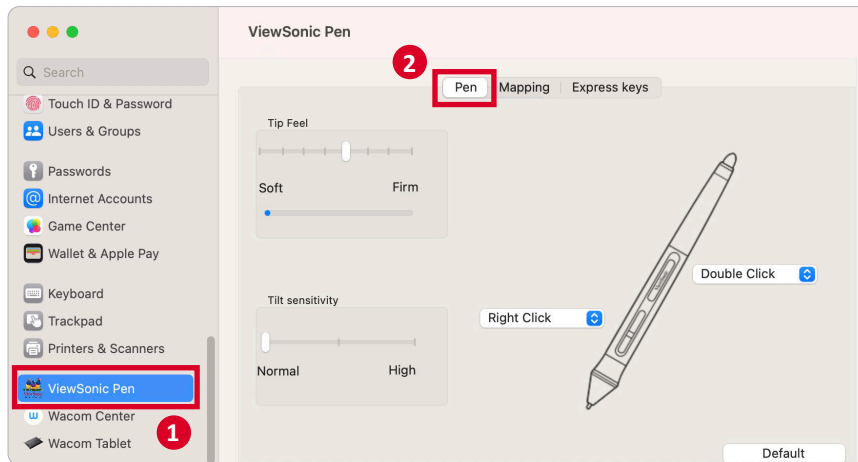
Search

Touch ID & Password

Users & Groups

Passwords

Internet Accounts

Game Center

Wallet & Apple Pay

Keyboard

Trackpad

Printers & Scanners

ViewSonic Pen

Wacom Center

Wacom Tablet

1

ViewSonic Pen

2

Pen | Mapping | Express keys

Tip Feel

Soft Firm

Tilt sensitivity

Normal High

Double Click

Right Click

Default